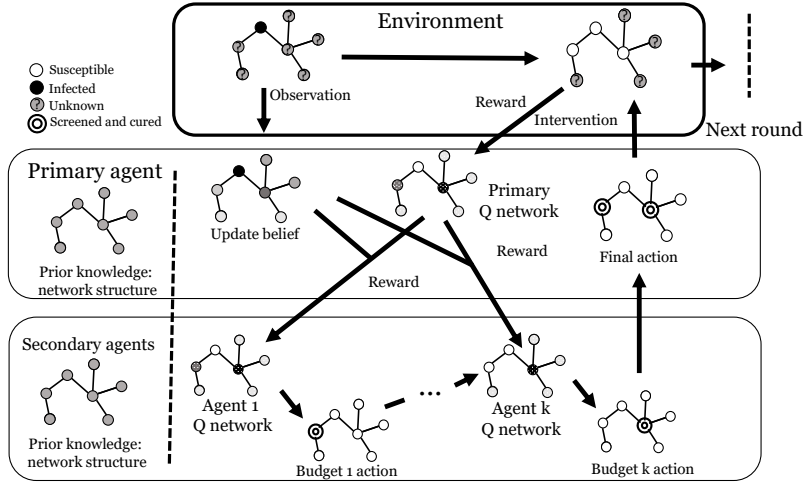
Environment

Susceptible
Infected
Unknown
Screened and cured

Observation

Reward

Intervention

Next round

Primary agent

Prior knowledge: network structure

Update belief

Primary Q network

Reward

Reward

Final action

Secondary agents

Prior knowledge: network structure

Agent 1 Q network

Budget 1 action

...

Agent k Q network

Budget k action